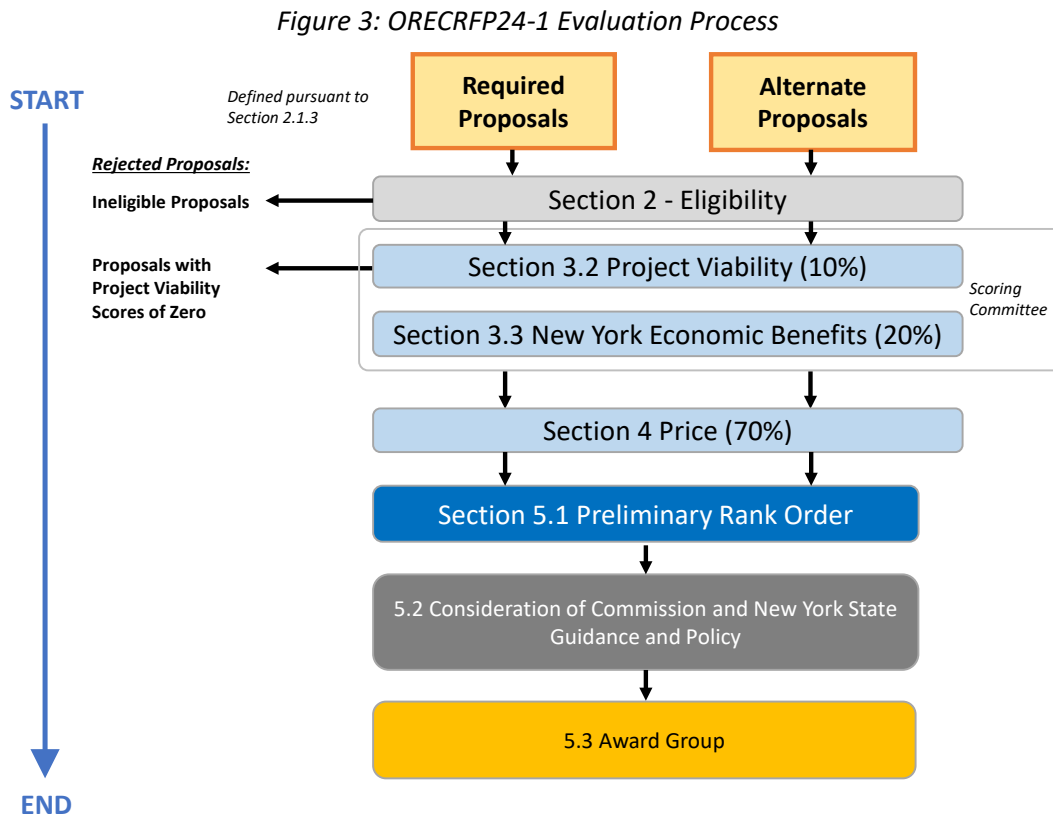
Figure 3: ORECRFP24-1 Evaluation Process

START

Defined pursuant to Section 2.1.3

Required Proposals

Alternate Proposals

Rejected Proposals:

Ineligible Proposals

Section 2 - Eligibility

Proposals with Project Viability Scores of Zero

Section 3.2 Project Viability (10%)

Scoring Committee

Section 3.3 New York Economic Benefits (20%)

Section 4 Price (70%)

Section 5.1 Preliminary Rank Order

5.2 Consideration of Commission and New York State Guidance and Policy

5.3 Award Group

END